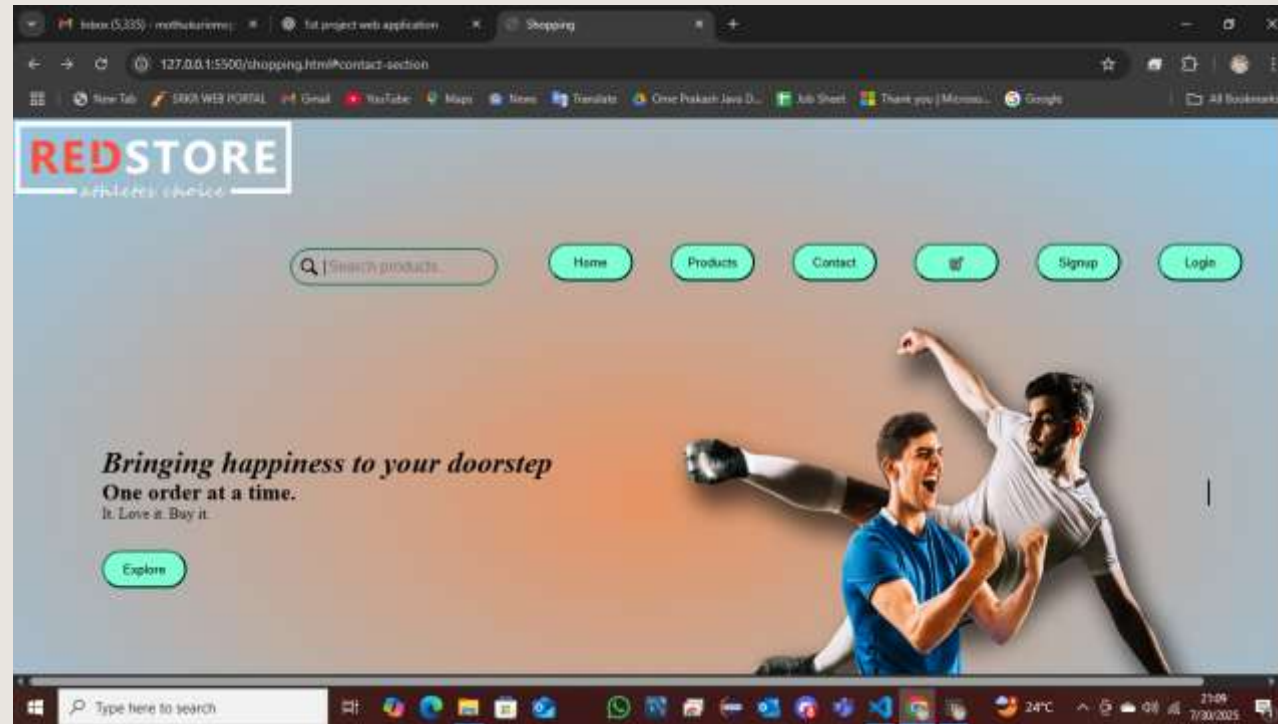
Inbox (5,335) - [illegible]
1st project web application
Shopping
127.0.0.1:5500/shopping.html#contact-section
New Tab SRKR WEB PORTAL Gmail YouTube Maps News Translate Onne Prakash Java D... Job Sheet Thank you | Microso... Google
All Bookmarks

REDSTORE
athletes choice

Search products

Home
Products
Contact
Signup
Login

Bringing happiness to your doorstep
One order at a time.
It. Love it. Buy it.

Explore

Type here to search
24°C
21:09
7/30/2025